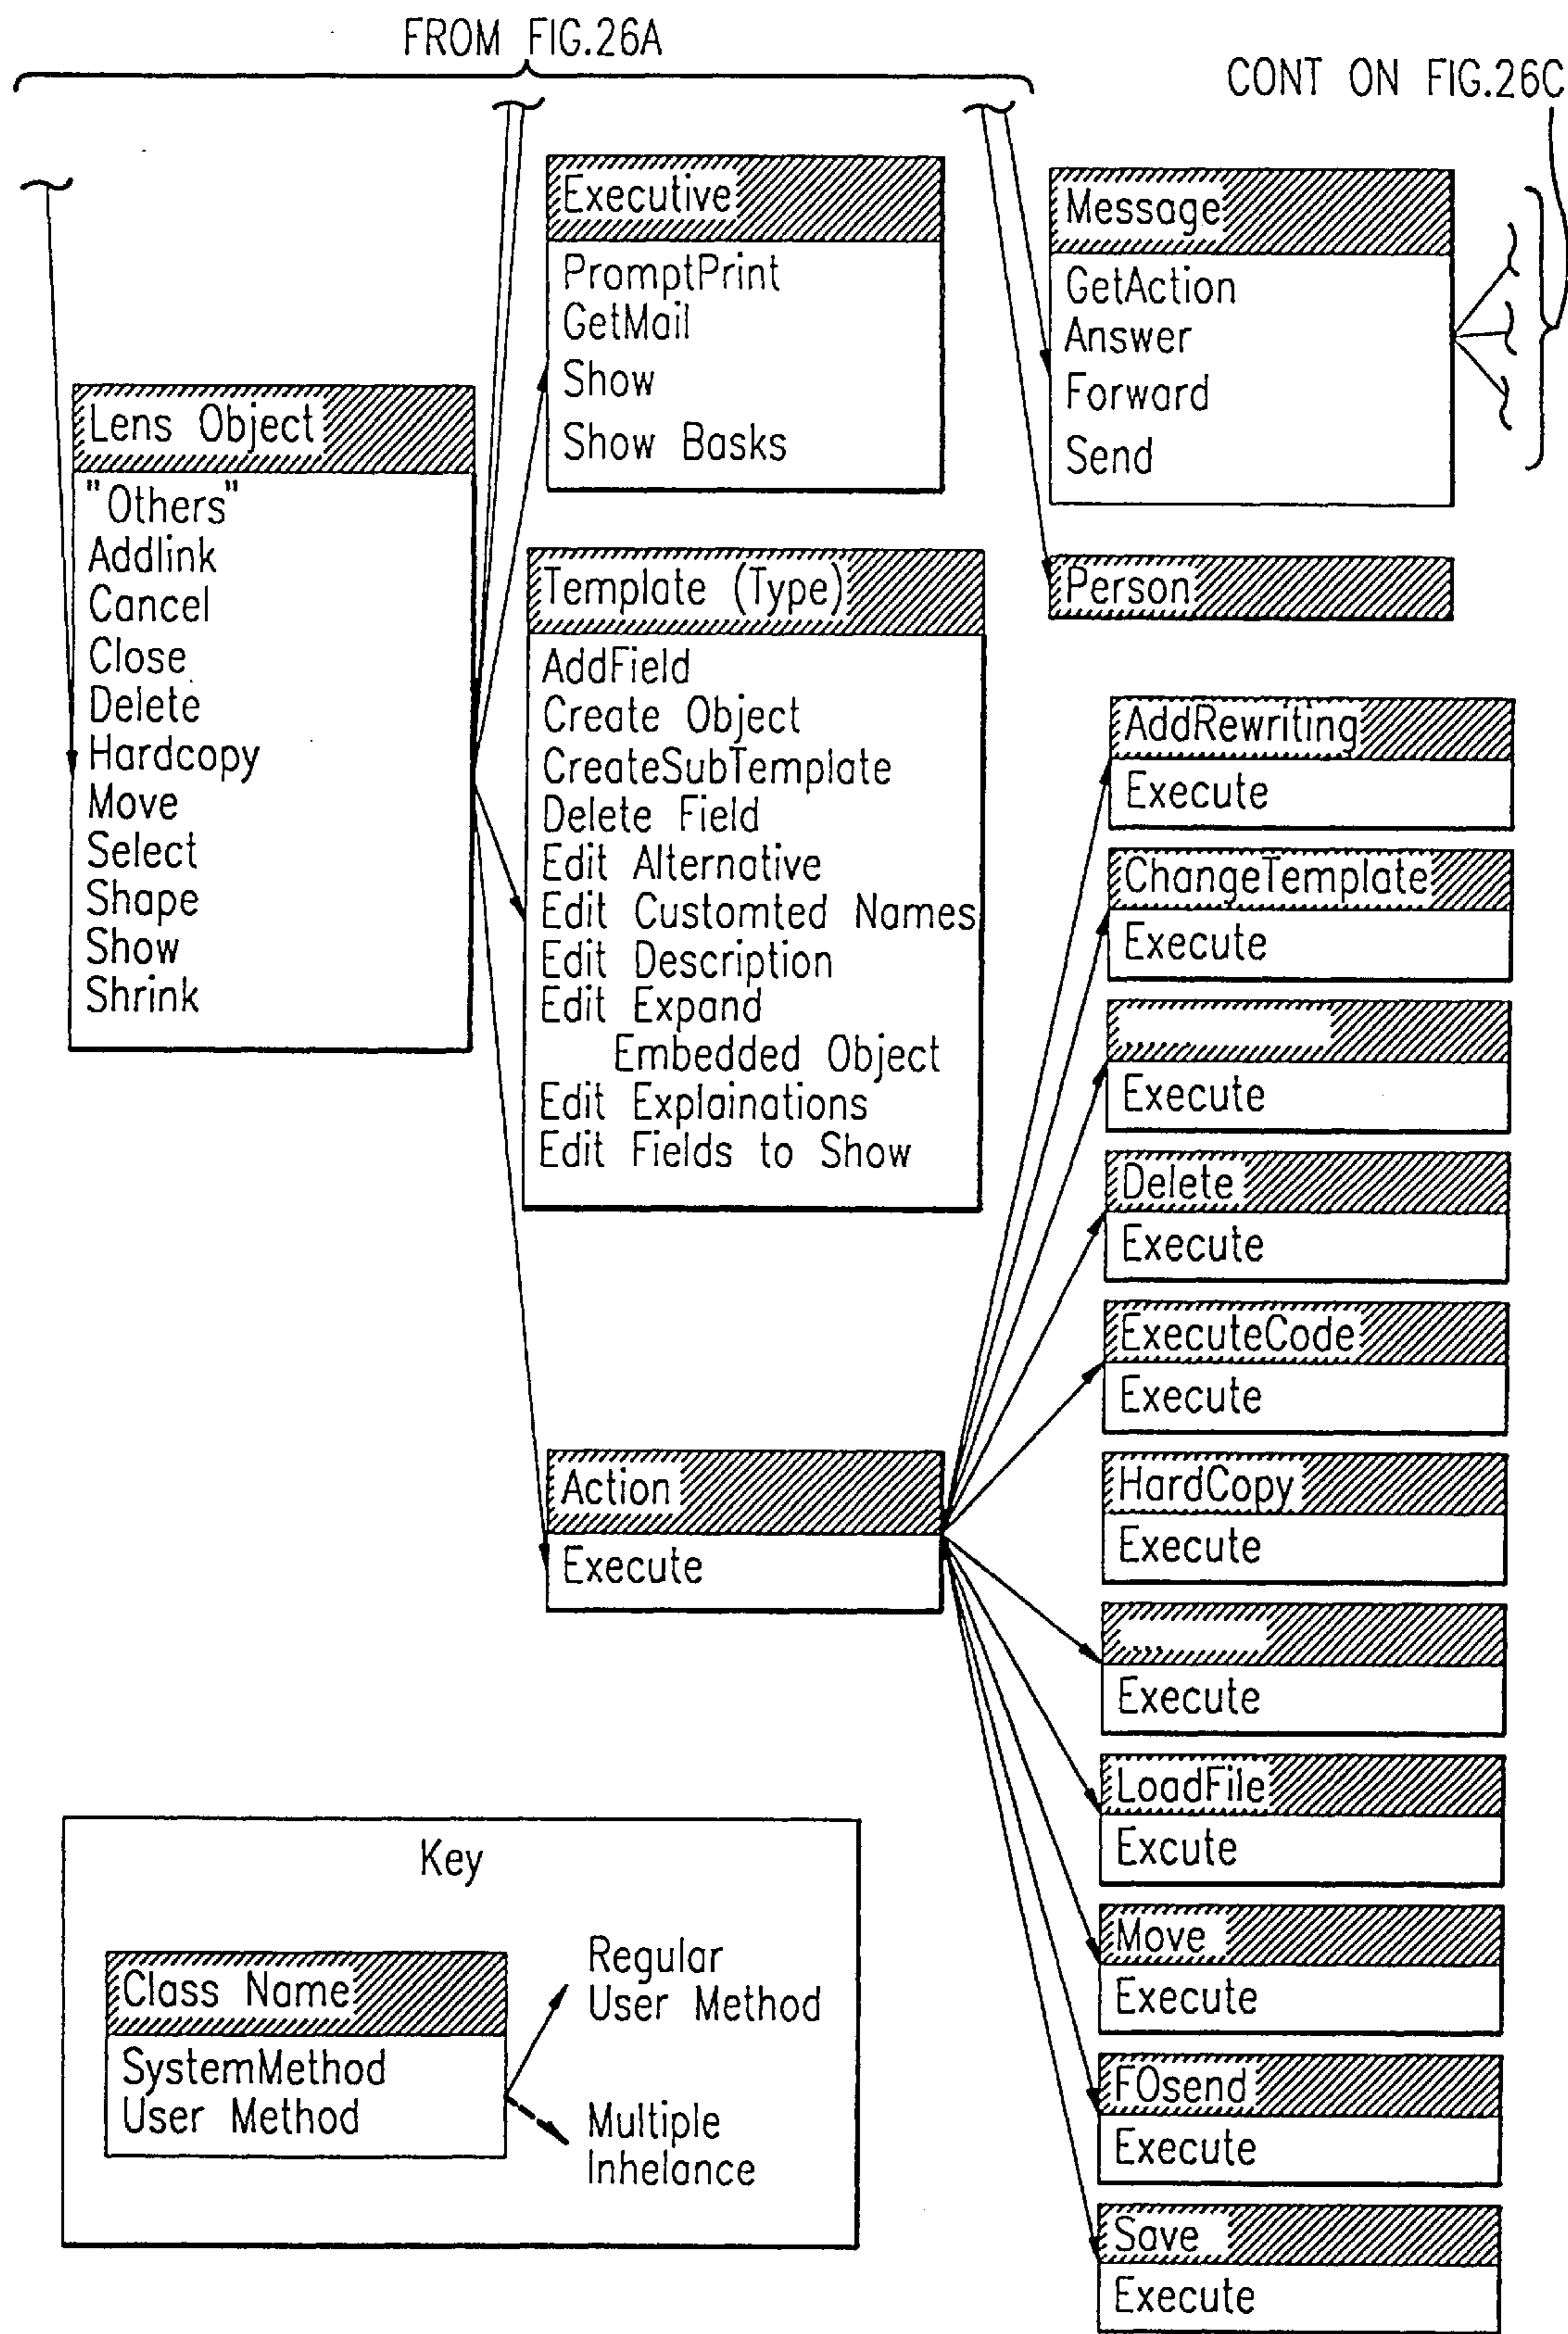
FROM FIG.26A

CONT ON FIG.26C

Executive
PromptPrint
GetMail
Show
Show Basks

Message
GetAction
Answer
Forward
Send

Lens Object
"Others"
Addlink
Cancel
Close
Delete
Hardcopy
Move
Select
Shape
Show
Shrink

Template (Type)
AddField
Create Object
CreateSubTemplate
Delete Field
Edit Alternative
Edit Customted Names
Edit Description
Edit Expand Embedded Object
Edit Explainations
Edit Fields to Show

Person

AddRewriting
Execute

ChangeTemplate
Execute

Execute

Delete
Execute

ExecuteCode
Execute

HardCopy
Execute

Execute

LoadFile
Excute

Move
Execute

FOsend
Execute

Save
Execute

Action
Execute

Key

Class Name
SystemMethod
User Method

Regular User Method

Multiple Inhelance